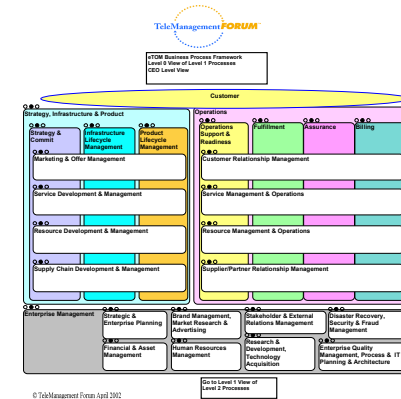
TeleManagement FORUM

eTOM Business Process Framework
Level 0 View of Level 1 Processes
CEO Level View

Customer

Strategy, Infrastructure & Product

Strategy & Commit

Infrastructure Lifecycle Management

Product Lifecycle Management

Marketing & Offer Management

Service Development & Management

Resource Development & Management

Supply Chain Development & Management

Operations

Operations Support & Readiness

Fulfillment

Assurance

Billing

Customer Relationship Management

Service Management & Operations

Resource Management & Operations

Supplier/Partner Relationship Management

Enterprise Management

Strategic & Enterprise Planning

Brand Management, Market Research & Advertising

Stakeholder & External Relations Management

Disaster Recovery, Security & Fraud Management

Financial & Asset Management

Human Resources Management

Research & Development, Technology Acquisition

Enterprise Quality Management, Process & IT Planning & Architecture

© TeleManagement Forum April 2002

Go to Level 1 View of Level 2 Processes